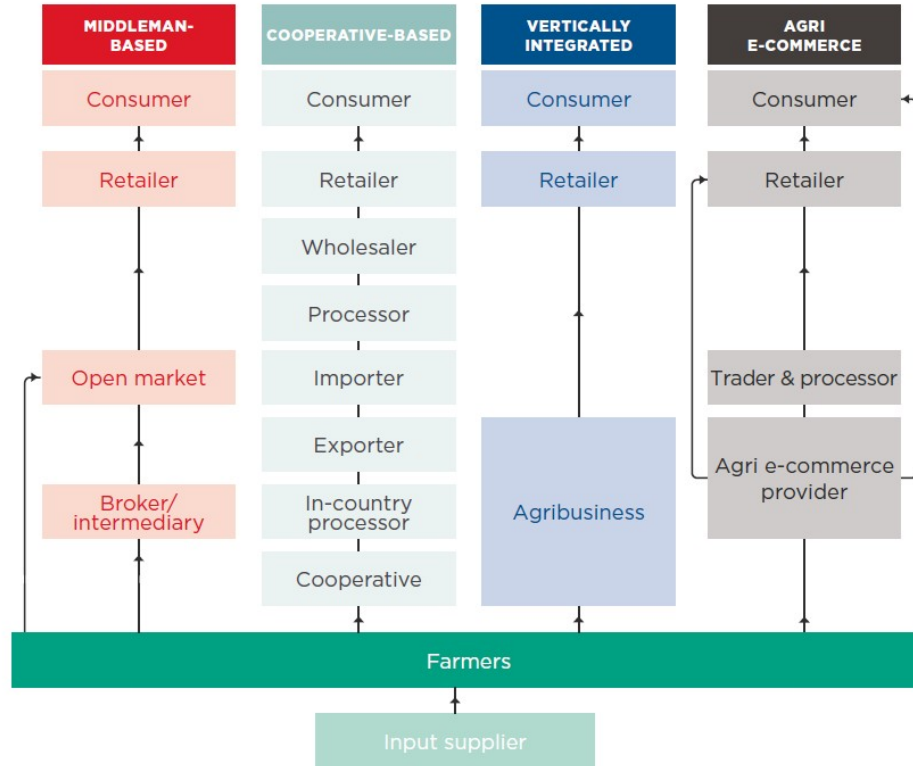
MIDDLEMAN-BASED

Consumer

Retailer

Open market

Broker/ intermediary

COOPERATIVE-BASED

Consumer

Retailer

Wholesaler

Processor

Importer

Exporter

In-country processor

Cooperative

VERTICALLY INTEGRATED

Consumer

Retailer

Agribusiness

AGRI E-COMMERCE

Consumer

Retailer

Trader & processor

Agri e-commerce provider

Farmers

Input supplier